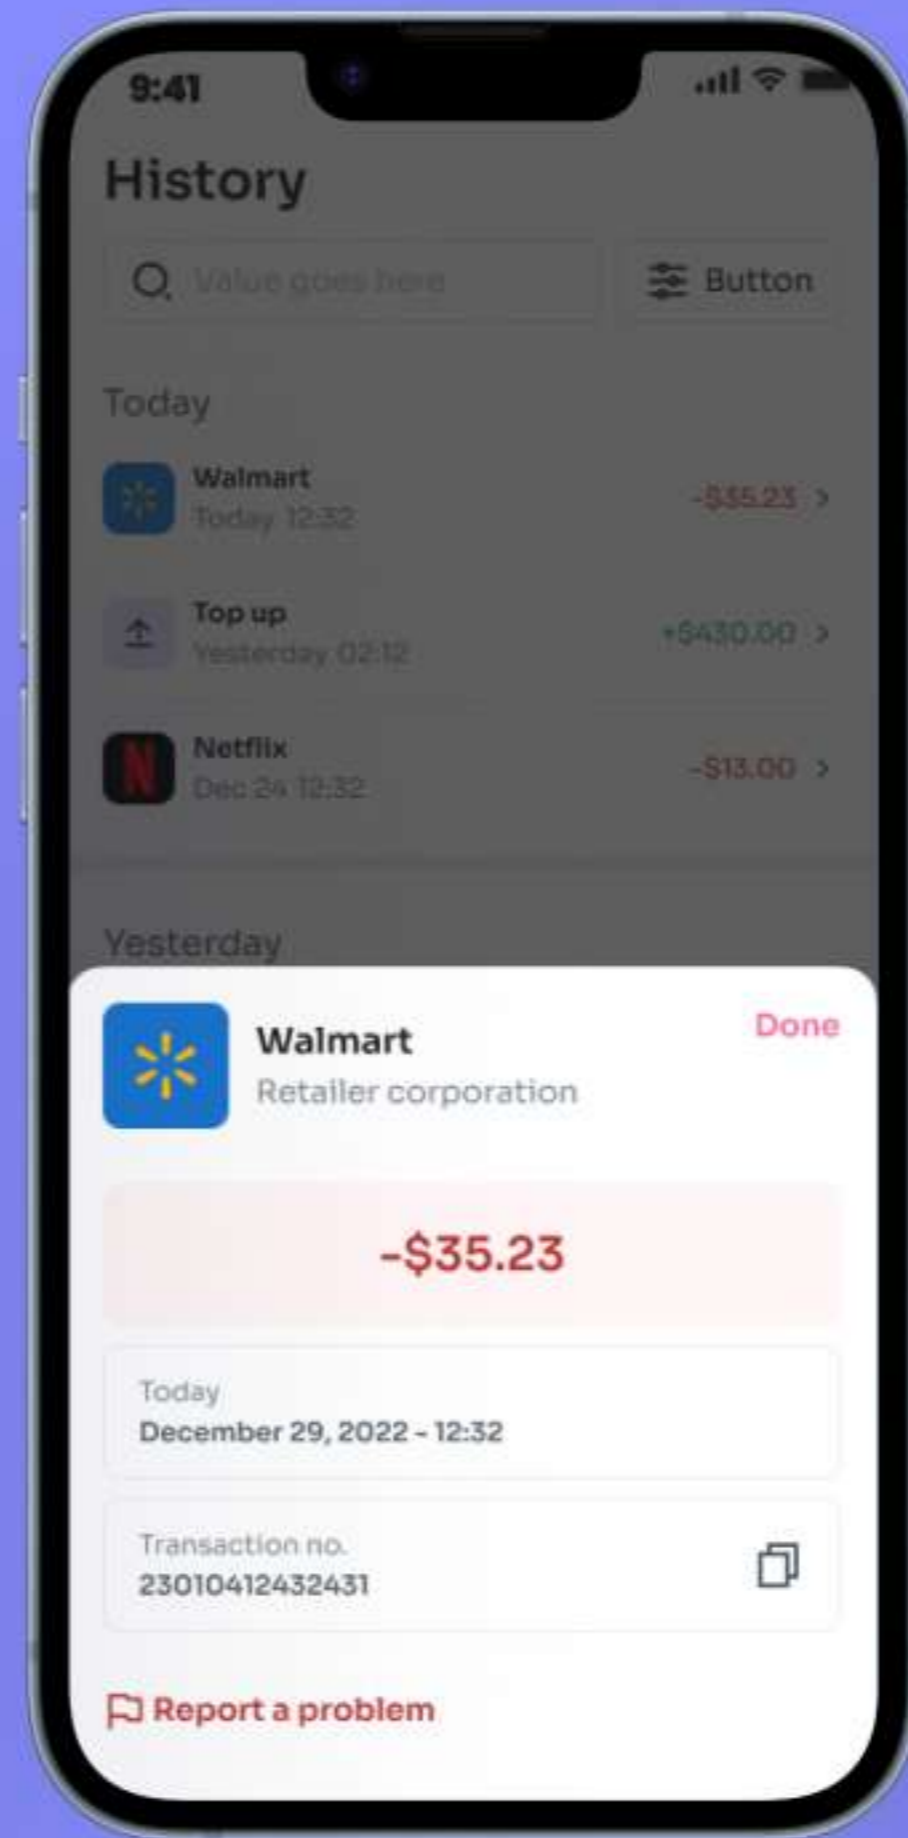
9:41

History

Value goes here

Button

Today

Walmart
Today 12:32
-$35.23 >

Top up
Yesterday 02:12
+$430.00 >

Netflix
Dec 24 12:32
-$13.00 >

Yesterday

Walmart
Retailer corporation

Done

-$35.23

Today
December 29, 2022 - 12:32

Transaction no.
23010412432431

Report a problem